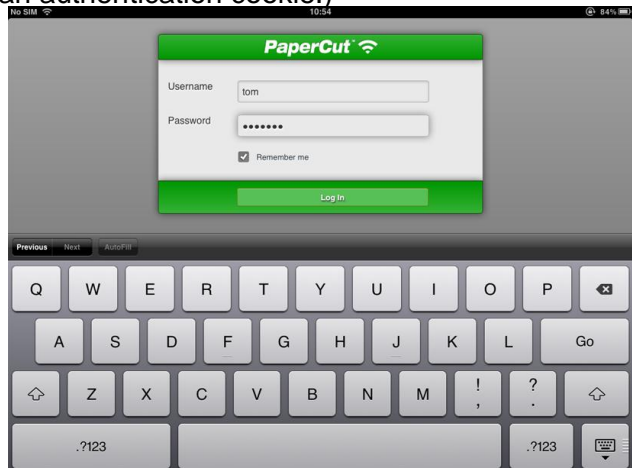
an authentication cookie)

No SIM 10:54 84%

PaperCut

Username tom

Password •••••••

Remember me

Log In

Previous Next AutoFill

Q W E R T Y U I O P

A S D F G H J K L Go

Z X C V B N M ! , ? .

.?123 .?123